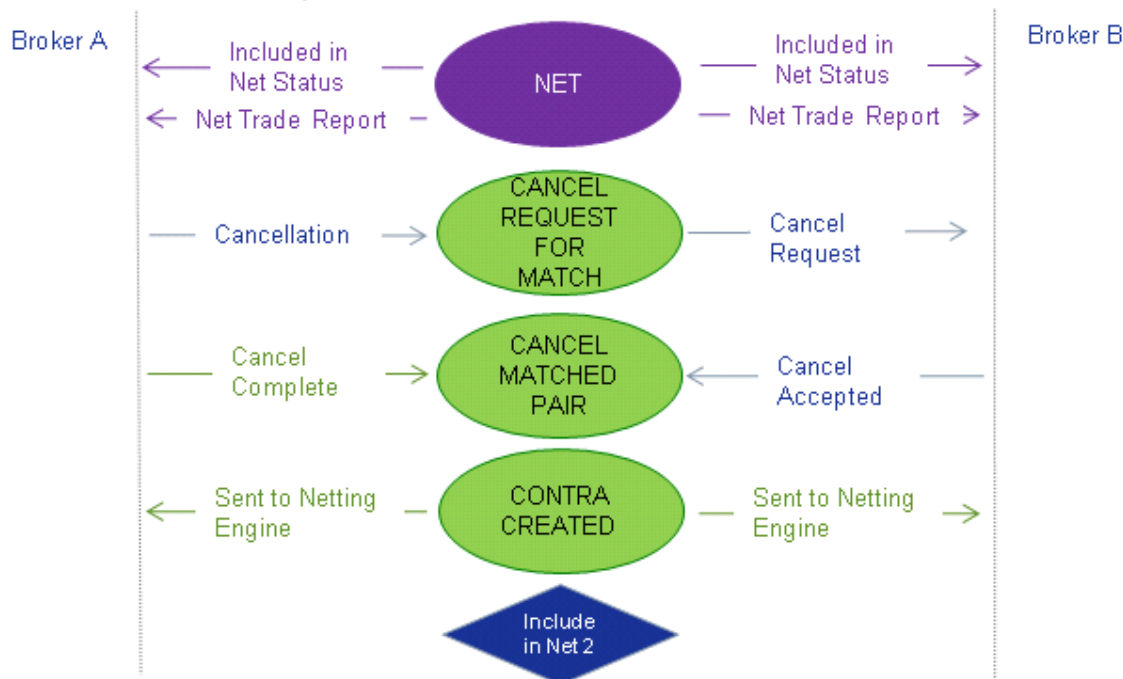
Broker A

Broker B

Included in Net Status

NET

Included in Net Status

Net Trade Report

Net Trade Report

Cancellation

CANCEL REQUEST FOR MATCH

Cancel Request

Cancel Complete

CANCEL MATCHED PAIR

Cancel Accepted

Sent to Netting Engine

CONTRA CREATED

Sent to Netting Engine

Include in Net 2